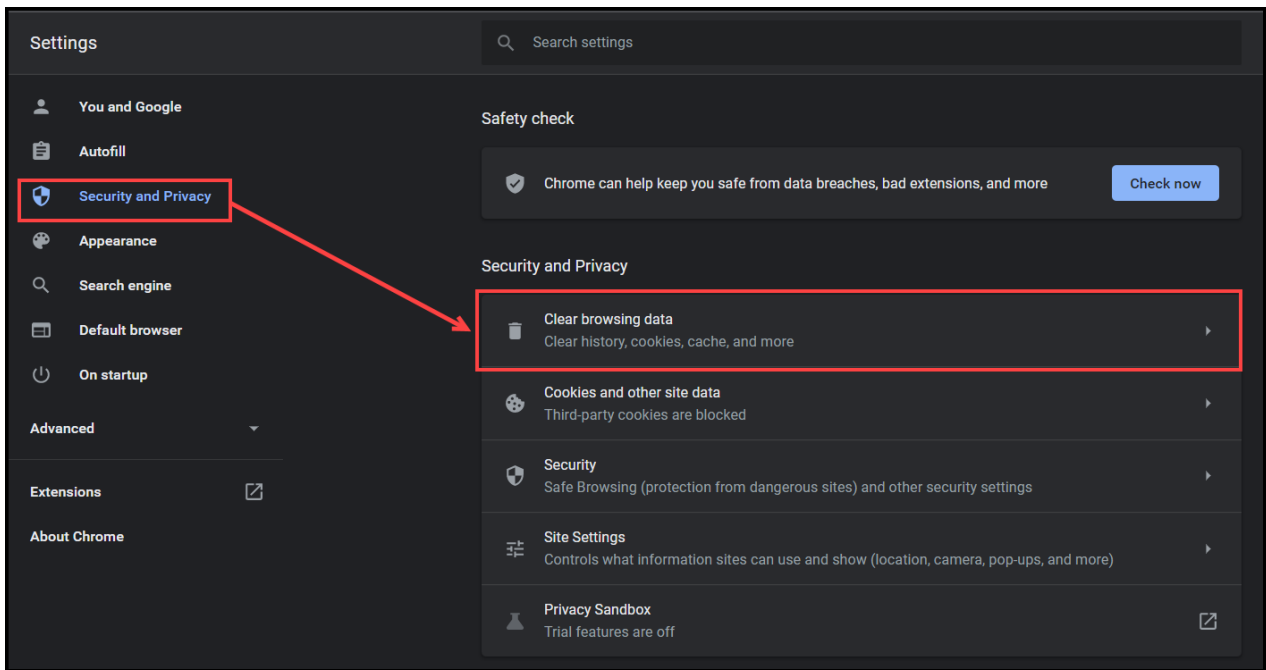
Settings

Search settings

You and Google
Autofill
Security and Privacy
Appearance
Search engine
Default browser
On startup

Advanced

Extensions
About Chrome

Safety check

Chrome can help keep you safe from data breaches, bad extensions, and more

Check now

Security and Privacy

Clear browsing data
Clear history, cookies, cache, and more

Cookies and other site data
Third-party cookies are blocked

Security
Safe Browsing (protection from dangerous sites) and other security settings

Site Settings
Controls what information sites can use and show (location, camera, pop-ups, and more)

Privacy Sandbox
Trial features are off